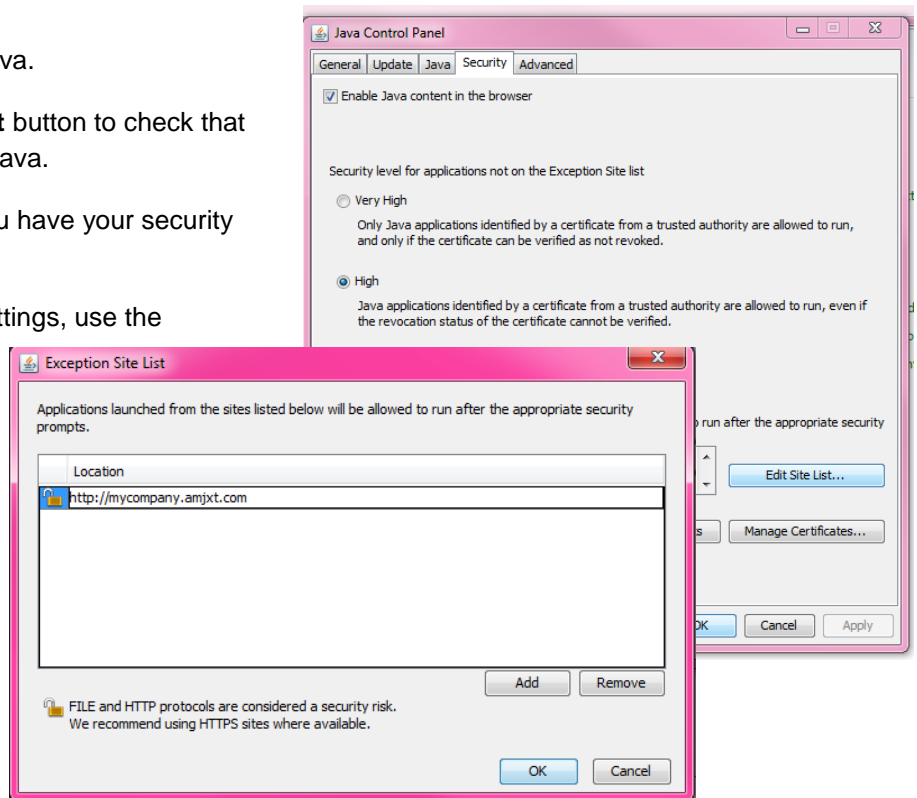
va.

t button to check that ava.

u have your security

ttings, use the

Java Control Panel

General | Update | Java | Security | Advanced

Enable Java content in the browser

Security level for applications not on the Exception Site list

Very High

Only Java applications identified by a certificate from a trusted authority are allowed to run, and only if the certificate can be verified as not revoked.

High

Java applications identified by a certificate from a trusted authority are allowed to run, even if the revocation status of the certificate cannot be verified.

run after the appropriate security

Edit Site List...

s | Manage Certificates...

OK | Cancel | Apply

Exception Site List

Applications launched from the sites listed below will be allowed to run after the appropriate security prompts.

| Location |
|---|
| http://mycompany.amjxt.com |

Add | Remove

FILE and HTTP protocols are considered a security risk.
We recommend using HTTPS sites where available.

OK | Cancel